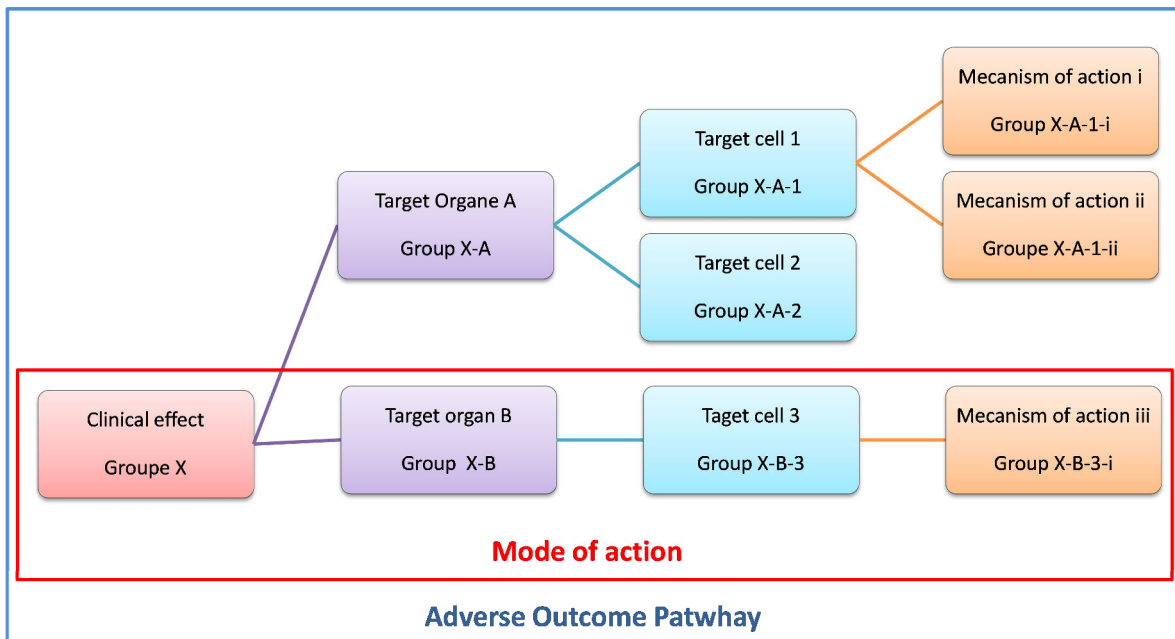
Mecanism of action i
Group X-A-1-i

Target cell 1
Group X-A-1

Target Organe A
Group X-A

Mecanism of action ii
Groupe X-A-1-ii

Target cell 2
Group X-A-2

Clinical effect
Groupe X

Target organ B
Group X-B

Taget cell 3
Group X-B-3

Mecanism of action iii
Group X-B-3-i

Mode of action

Adverse Outcome Patwhay